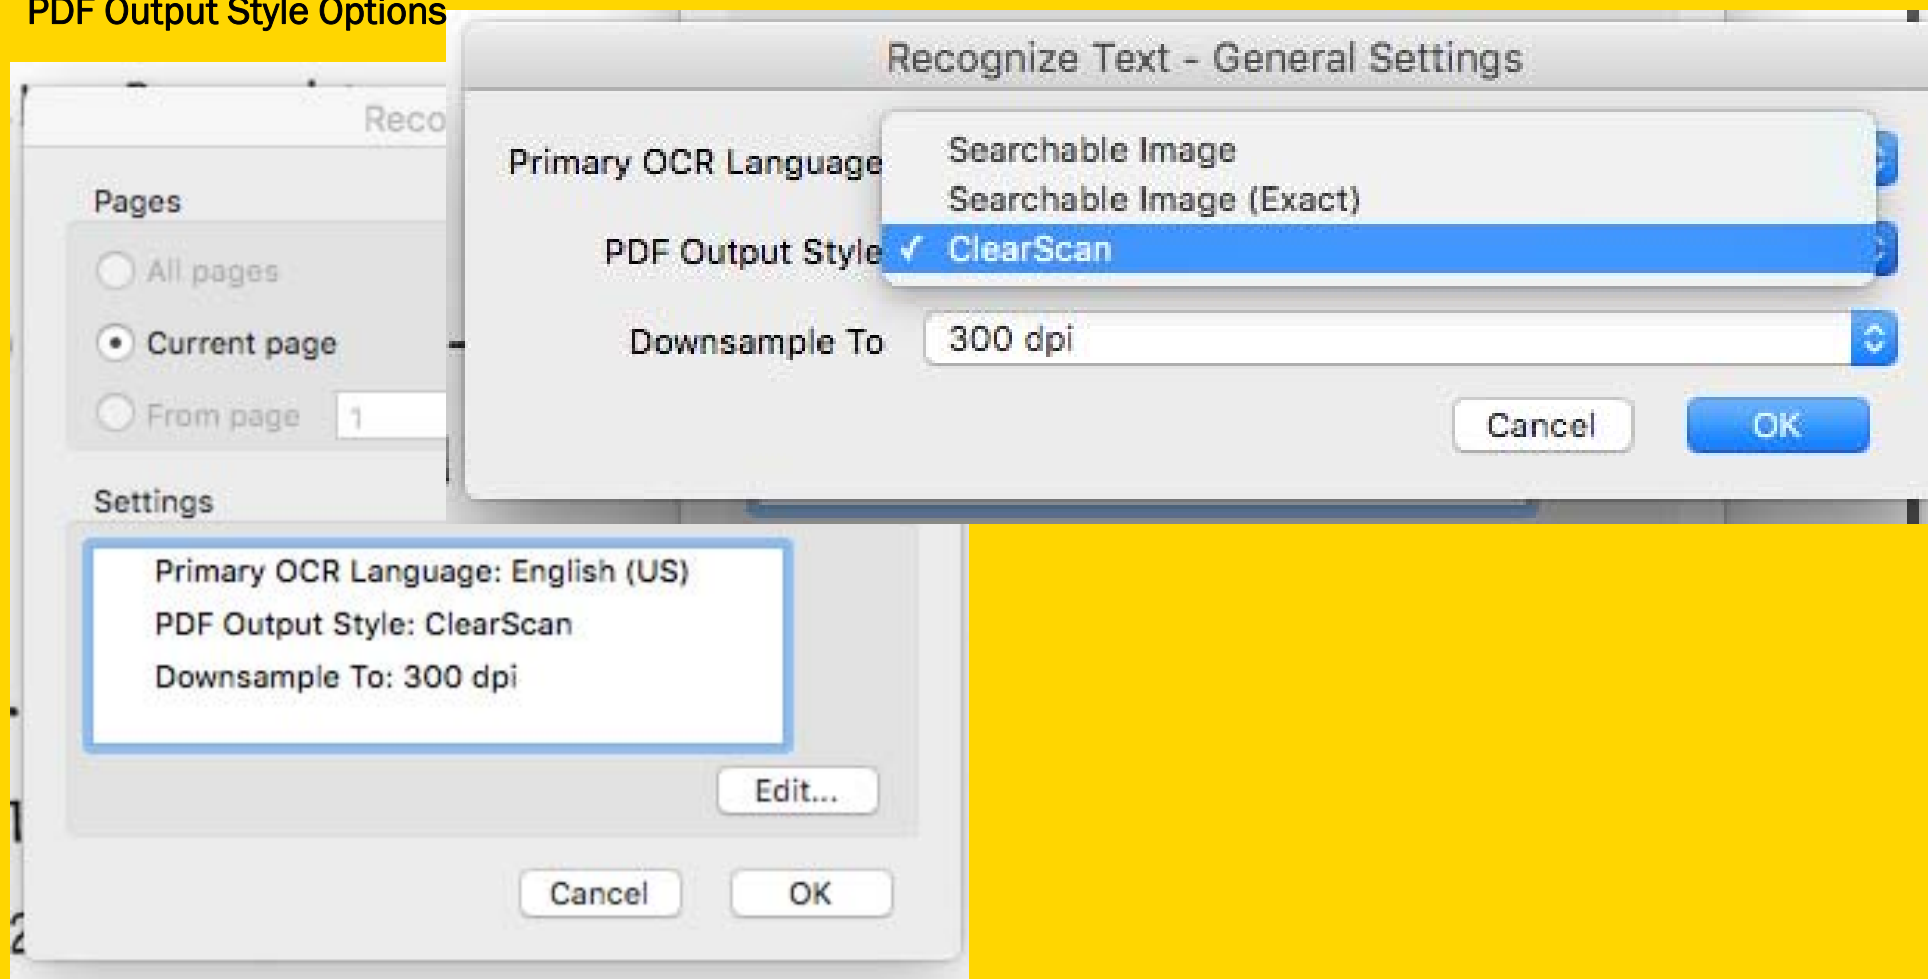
PDF Output Style Options

Reco

Pages

All pages

Current page

From page 1

Settings

Primary OCR Language: English (US)
PDF Output Style: ClearScan
Downsample To: 300 dpi

Edit...

Cancel OK

Recognize Text - General Settings

Primary OCR Language

Searchable Image
Searchable Image (Exact)

PDF Output Style ✓ ClearScan

Downsample To 300 dpi

Cancel OK